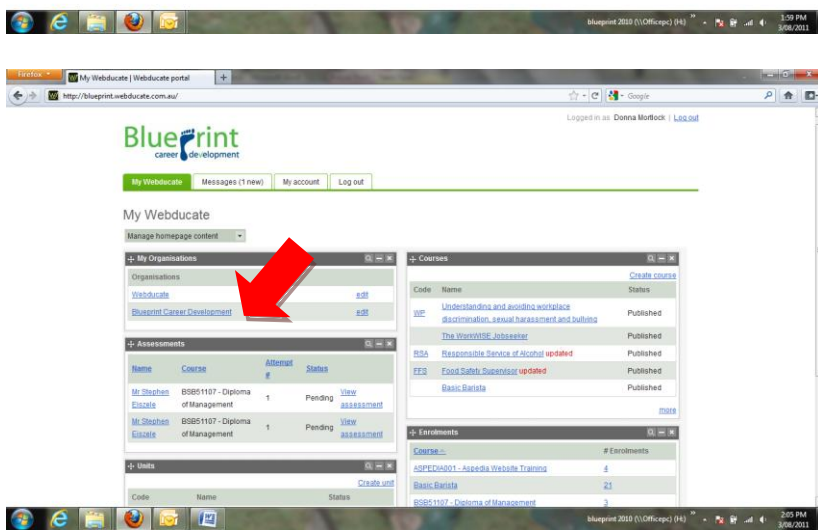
blueprint 2010 (\\Officepc) (H:) 1:59 PM 3/08/2011

Firefox
My Webducate | Webducate portal
http://blueprint.webducate.com.au/
Google

Logged in as Donna Morlock | Log out

Blueprint career development

My Webducate | Messages (1 new) | My account | Log out

My Webducate

Manage homepage content

My Organisations

Organisations

Webducate edit
Blueprint Career Development edit

Assessments

| Name | Course | Attempt # | Status | |
|---|---|---|---|---|
| Mr Stephen Eiszele | BSB51107 - Diploma of Management | 1 | Pending | View assessment |
| Mr Stephen Eiszele | BSB51107 - Diploma of Management | 1 | Pending | View assessment |

Units

Create unit

Code Name Status

Courses

Create course

| Code | Name | Status |
|---|---|---|
| WP | Understanding and avoiding workplace discrimination, sexual harassment and bullying | Published |
| | The WorkWISE Jobseeker | Published |
| RSA | Responsible Service of Alcohol updated | Published |
| FFS | Food Safety Supervisor updated | Published |
| | Basic Barista | Published |

more

Enrolments

| Course | # Enrolments |
|---|---|
| ASPEDIA001 - Aspedia Website Training | 4 |
| Basic Barista | 21 |
| BSB51107 - Diploma of Management | 3 |

blueprint 2010 (\\Officepc) (H:) 2:05 PM 3/08/2011